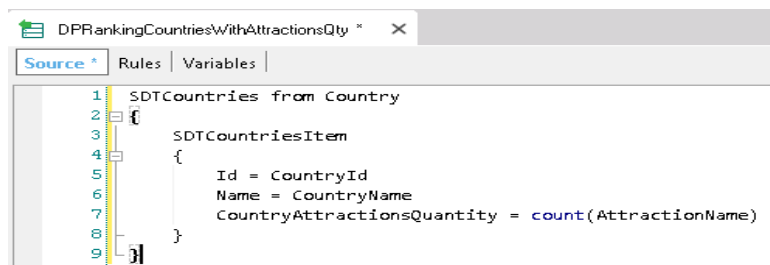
DPRankingCountriesWithAttractionsQty * ×

Source * | Rules | Variables |

1 SDTCountries from Country
2 {
3 SDTCountriesItem
4 {
5 Id = CountryId
6 Name = CountryName
7 CountryAttractionsQuantity = count(AttractionName)
8 }
9 }